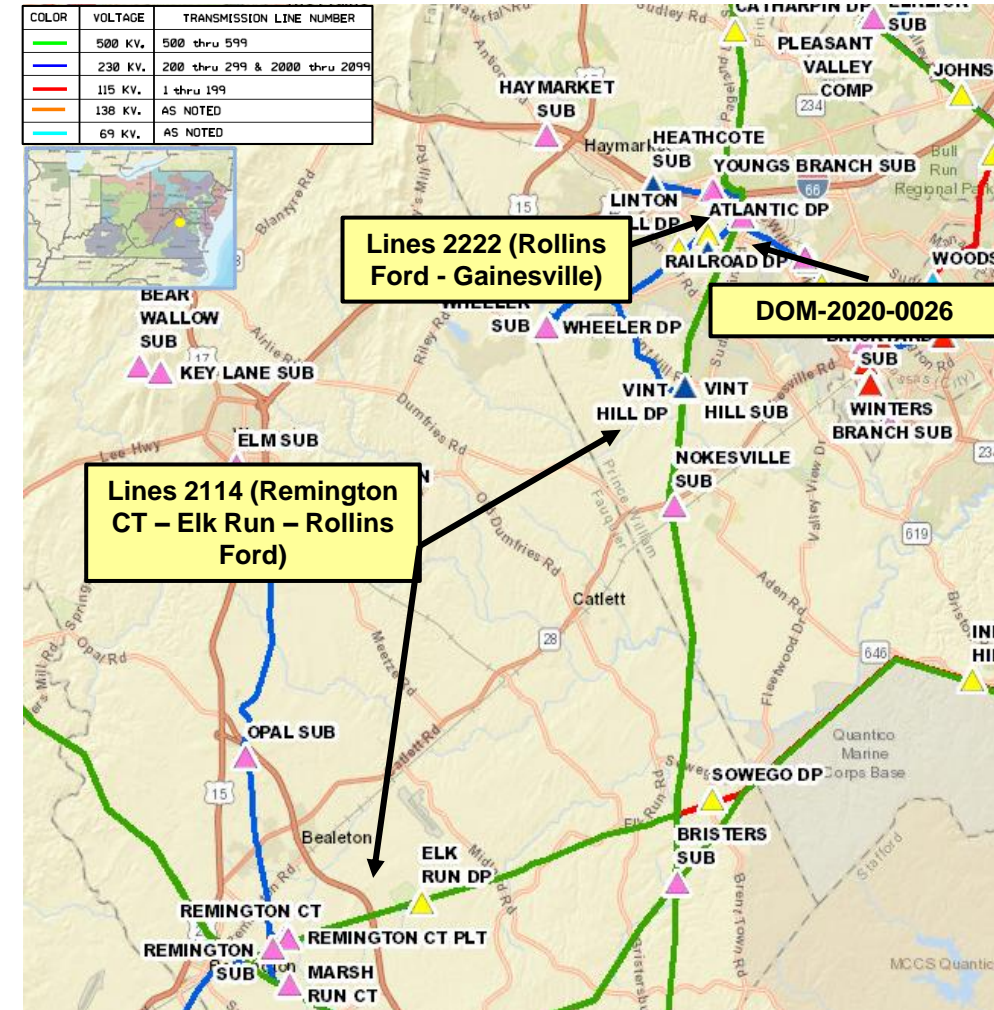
| COLOR | VOLTAGE | TRANSMISSION LINE NUMBER |
|---|---|---|
| | 500 KV. | 500 thru 599 |
| | 230 KV. | 200 thru 299 & 2000 thru 2099 |
| | 115 KV. | 1 thru 199 |
| | 138 KV. | AS NOTED |
| | 69 KV. | AS NOTED |

CATHARPIN DP
SUB
PLEASANT VALLEY COMP
JOHNS
HAYMARKET SUB
Haymarket
HEATHCOTE SUB
YOUNGS BRANCH SUB
Bull Run Regional Park
LINTON HALL DP
ATLANTIC DP
RAILROAD DP
WOODS
Lines 2222 (Rollins Ford - Gainesville)
DOM-2020-0026
BEAR WALLOW SUB
KEY LANE SUB
WHEELER SUB
WHEELER DP
SUB
VINT HILL DP
VINT HILL SUB
WINTERS BRANCH SUB
ELM SUB
NOKESVILLE SUB
Lines 2114 (Remington CT – Elk Run – Rollins Ford)
Catlett
OPAL SUB
Quantico Marine Corps Base
SOWEGO DP
BRISTERS SUB
Bealeton
ELK RUN DP
REMINGTON CT
REMINGTON CT PLT
REMINGTON SUB
MARSH RUN CT
MCCS Quantico
Lee Hwy
Opal Rd
Blantyre Rd
Riley Rd
Dumfries Rd
Catlett Rd
Elk Run Rd
Valley View Dr
Aden Rd
Fleetwood Dr
Brent Town Rd
Stafford